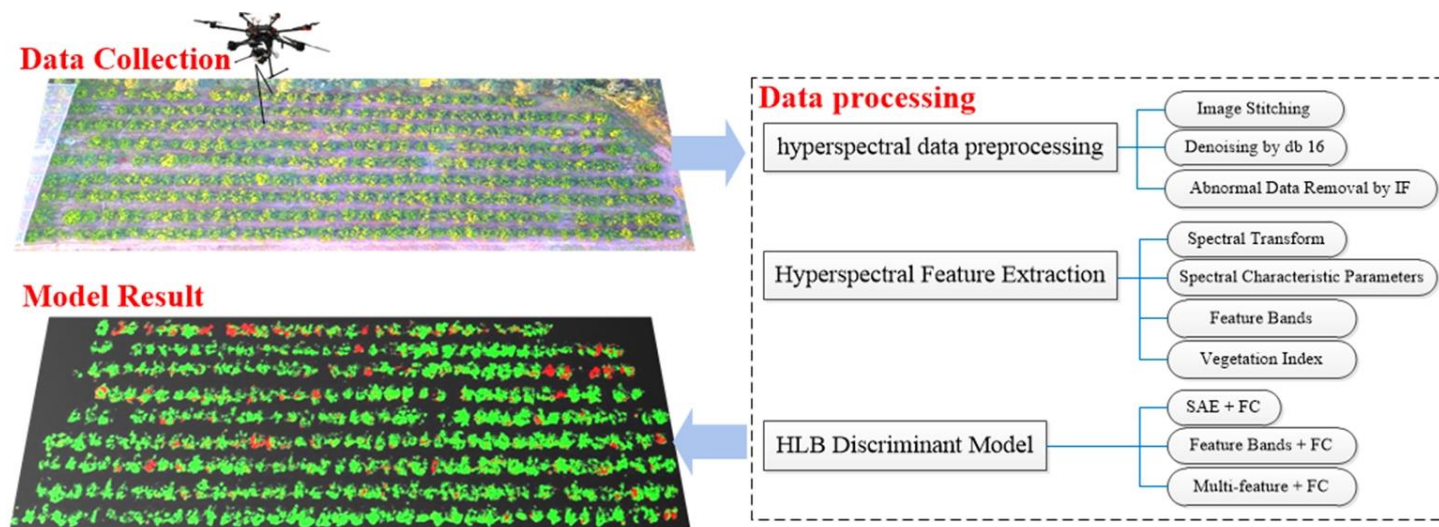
Data Collection

Model Result

Data processing

hyperspectral data preprocessing

Image Stitching

Denoising by db 16

Abnormal Data Removal by IF

Hyperspectral Feature Extraction

Spectral Transform

Spectral Characteristic Parameters

Feature Bands

Vegetation Index

HLB Discriminant Model

SAE + FC

Feature Bands + FC

Multi-feature + FC